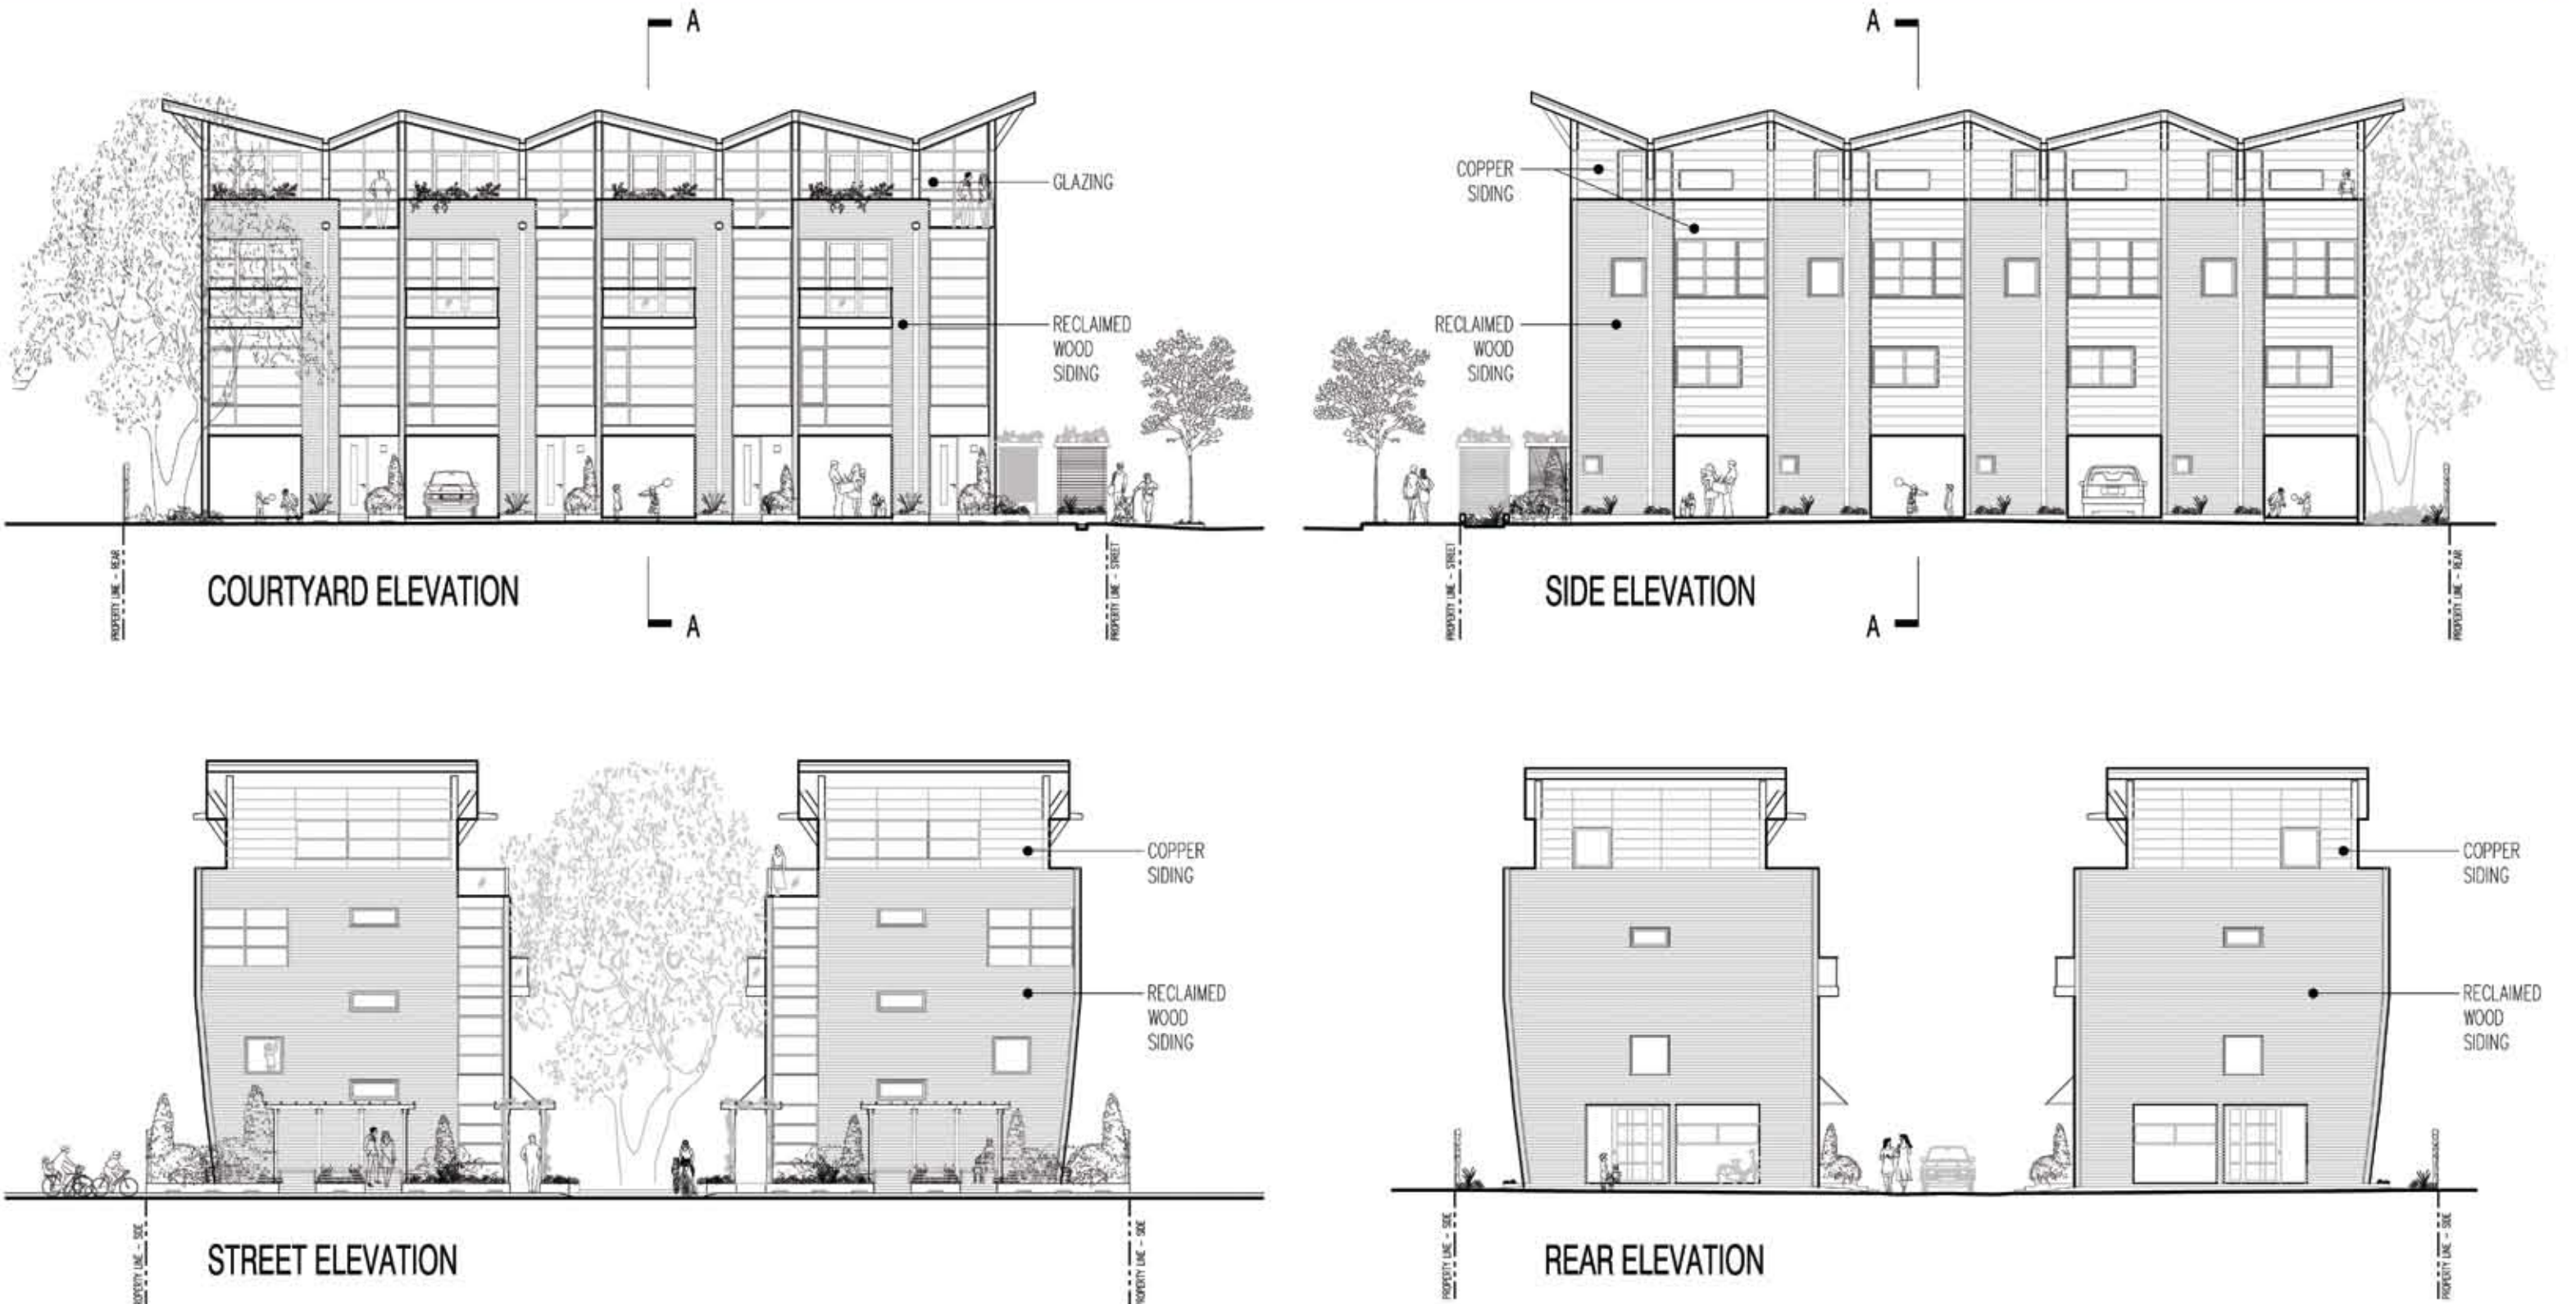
A

GLAZING

RECLAIMED WOOD SIDING

PROPERTY LINE – REAR

PROPERTY LINE – STREET

COURTYARD ELEVATION

A

A

COPPER SIDING

RECLAIMED WOOD SIDING

PROPERTY LINE – STREET

PROPERTY LINE – REAR

SIDE ELEVATION

A

COPPER SIDING

RECLAIMED WOOD SIDING

PROPERTY LINE – SIDE

PROPERTY LINE – SIDE

STREET ELEVATION

COPPER SIDING

RECLAIMED WOOD SIDING

PROPERTY LINE – SIDE

PROPERTY LINE – SIDE

REAR ELEVATION